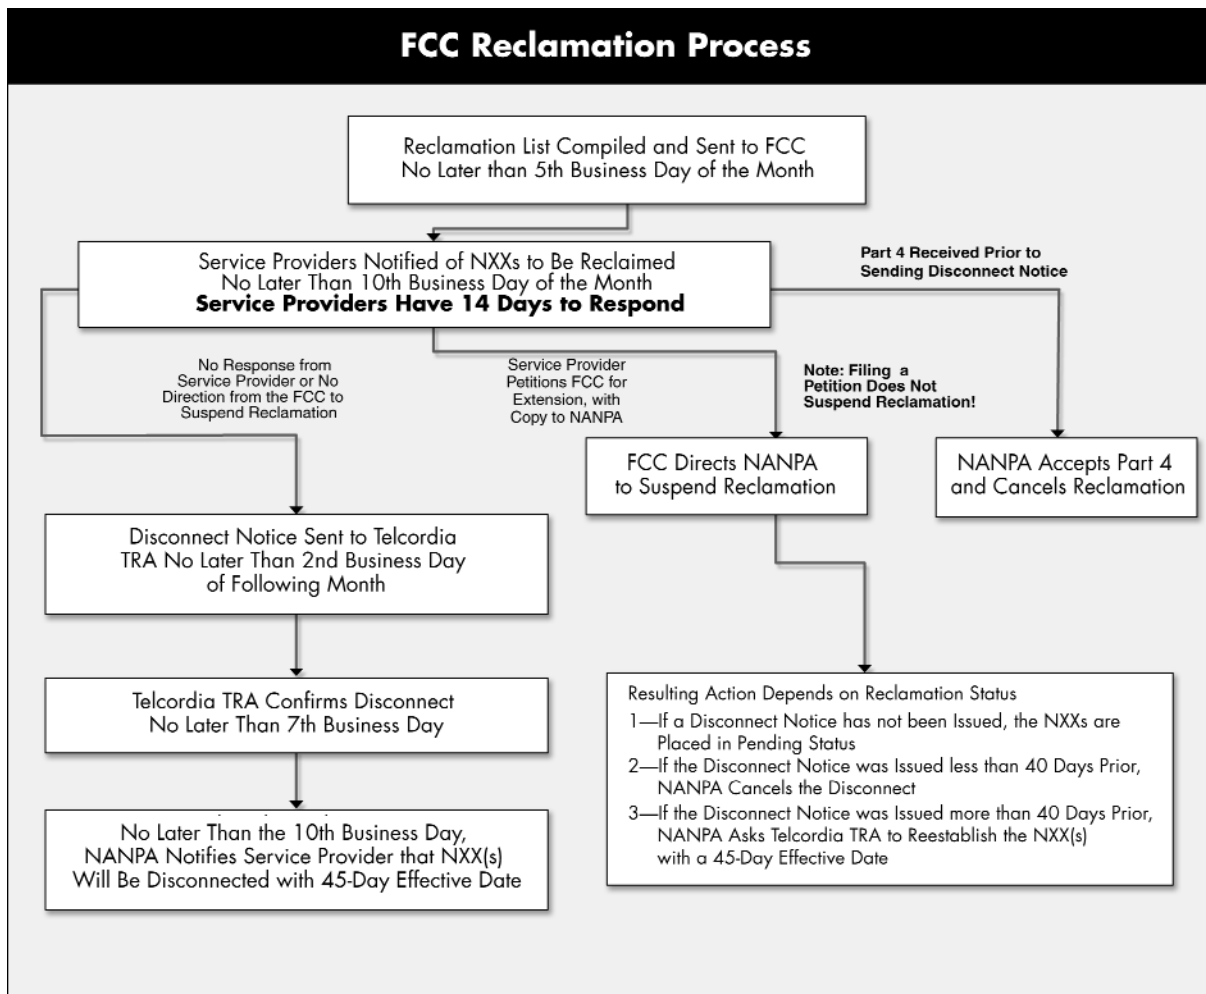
FCC Reclamation Process

Reclamation List Compiled and Sent to FCC No Later than 5th Business Day of the Month

Service Providers Notified of NXXs to Be Reclaimed No Later Than 10th Business Day of the Month
**Service Providers Have 14 Days to Respond**

Part 4 Received Prior to Sending Disconnect Notice

No Response from Service Provider or No Direction from the FCC to Suspend Reclamation

Service Provider Petitions FCC for Extension, with Copy to NANPA

Note: Filing a Petition Does Not Suspend Reclamation!

FCC Directs NANPA to Suspend Reclamation

NANPA Accepts Part 4 and Cancels Reclamation

Disconnect Notice Sent to Telcordia TRA No Later Than 2nd Business Day of Following Month

Telcordia TRA Confirms Disconnect No Later Than 7th Business Day

No Later Than the 10th Business Day, NANPA Notifies Service Provider that NXX(s) Will Be Disconnected with 45-Day Effective Date

Resulting Action Depends on Reclamation Status
1—If a Disconnect Notice has not been Issued, the NXXs are Placed in Pending Status
2—If the Disconnect Notice was Issued less than 40 Days Prior, NANPA Cancels the Disconnect
3—If the Disconnect Notice was Issued more than 40 Days Prior, NANPA Asks Telcordia TRA to Reestablish the NXX(s) with a 45-Day Effective Date